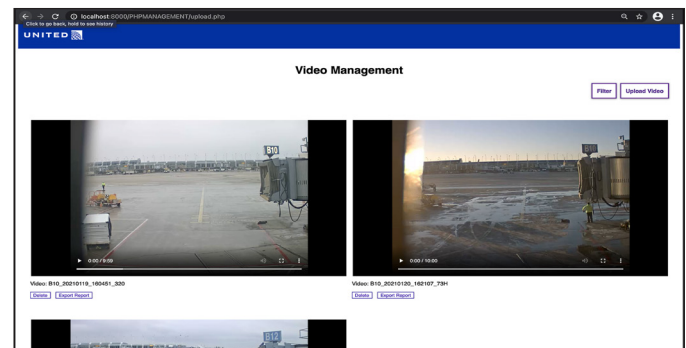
localhost:8000/PHPMANAGEMENT/upload.php
Click to go back, hold to see history
UNITED

Video Management

Filter
Upload Video

B10
0:00 / 9:59
Video: B10_20210119_180451_320
Delete
Export Report

B10
0:00 / 10:00
Video: B10_20210120_182107_73H
Delete
Export Report

B12